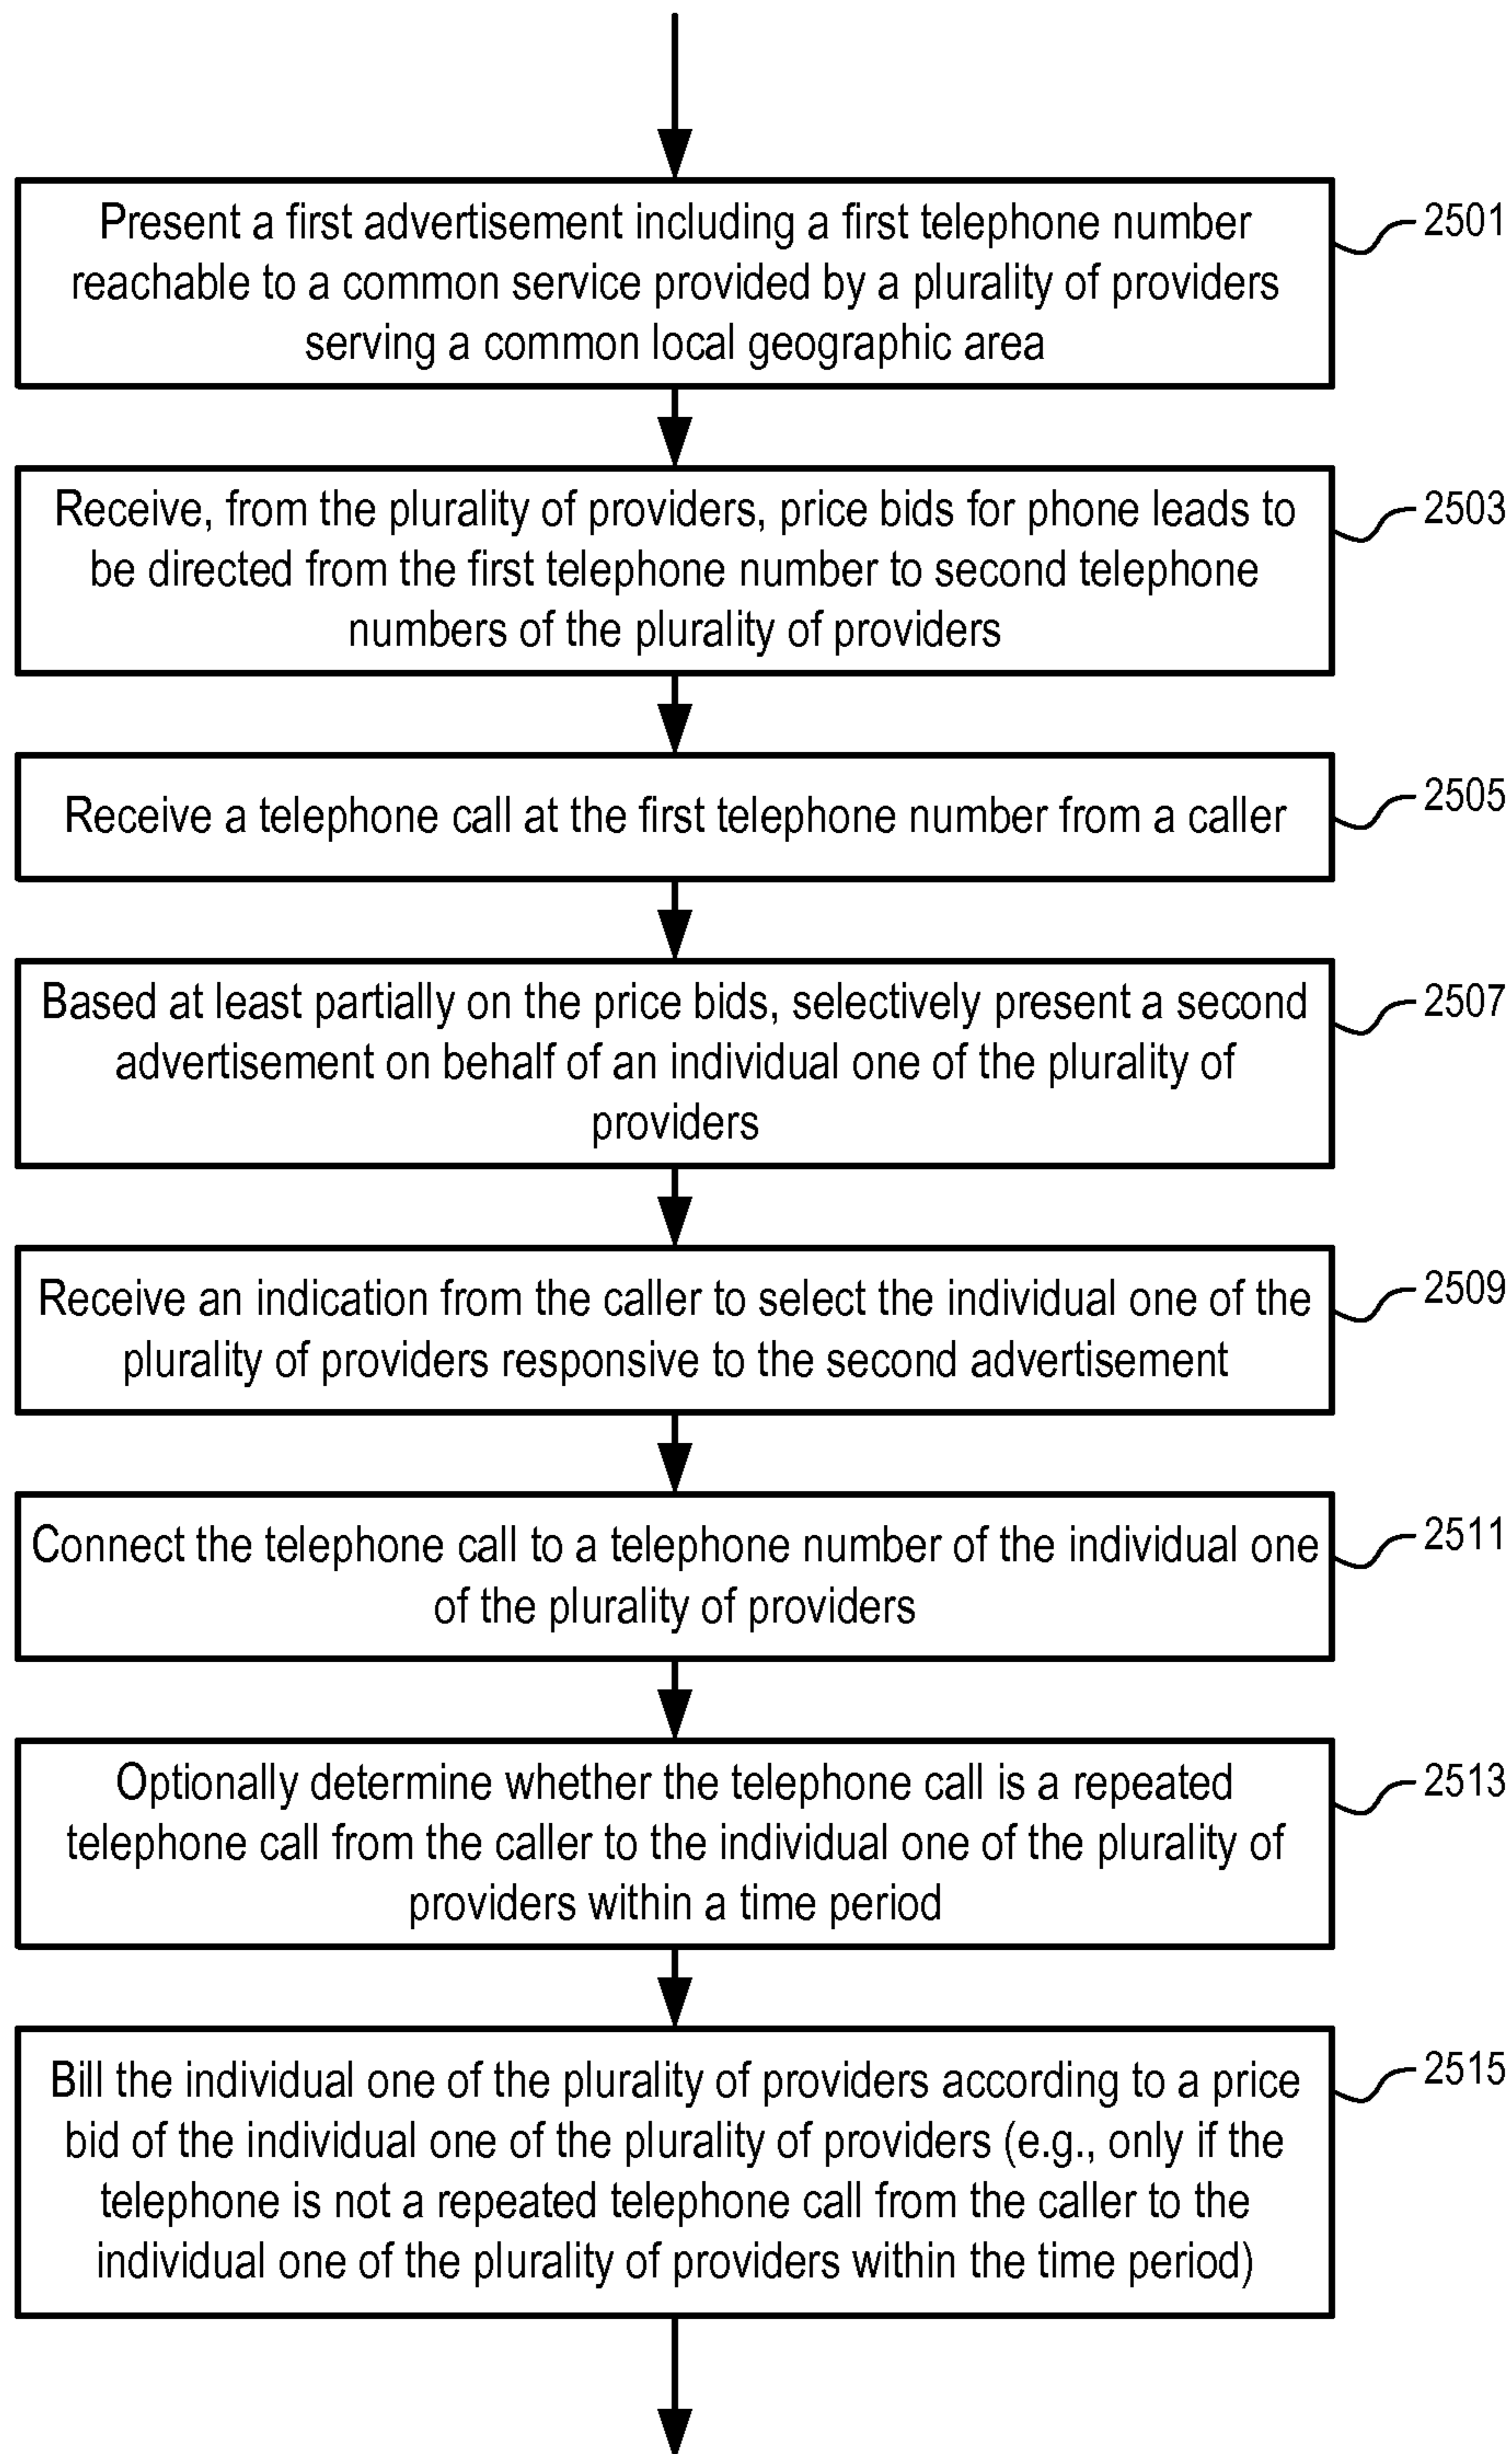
Present a first advertisement including a first telephone number reachable to a common service provided by a plurality of providers serving a common local geographic area

2501

Receive, from the plurality of providers, price bids for phone leads to be directed from the first telephone number to second telephone numbers of the plurality of providers

2503

Receive a telephone call at the first telephone number from a caller

2505

Based at least partially on the price bids, selectively present a second advertisement on behalf of an individual one of the plurality of providers

2507

Receive an indication from the caller to select the individual one of the plurality of providers responsive to the second advertisement

2509

Connect the telephone call to a telephone number of the individual one of the plurality of providers

2511

Optionally determine whether the telephone call is a repeated telephone call from the caller to the individual one of the plurality of providers within a time period

2513

Bill the individual one of the plurality of providers according to a price bid of the individual one of the plurality of providers (e.g., only if the telephone is not a repeated telephone call from the caller to the individual one of the plurality of providers within the time period)

2515